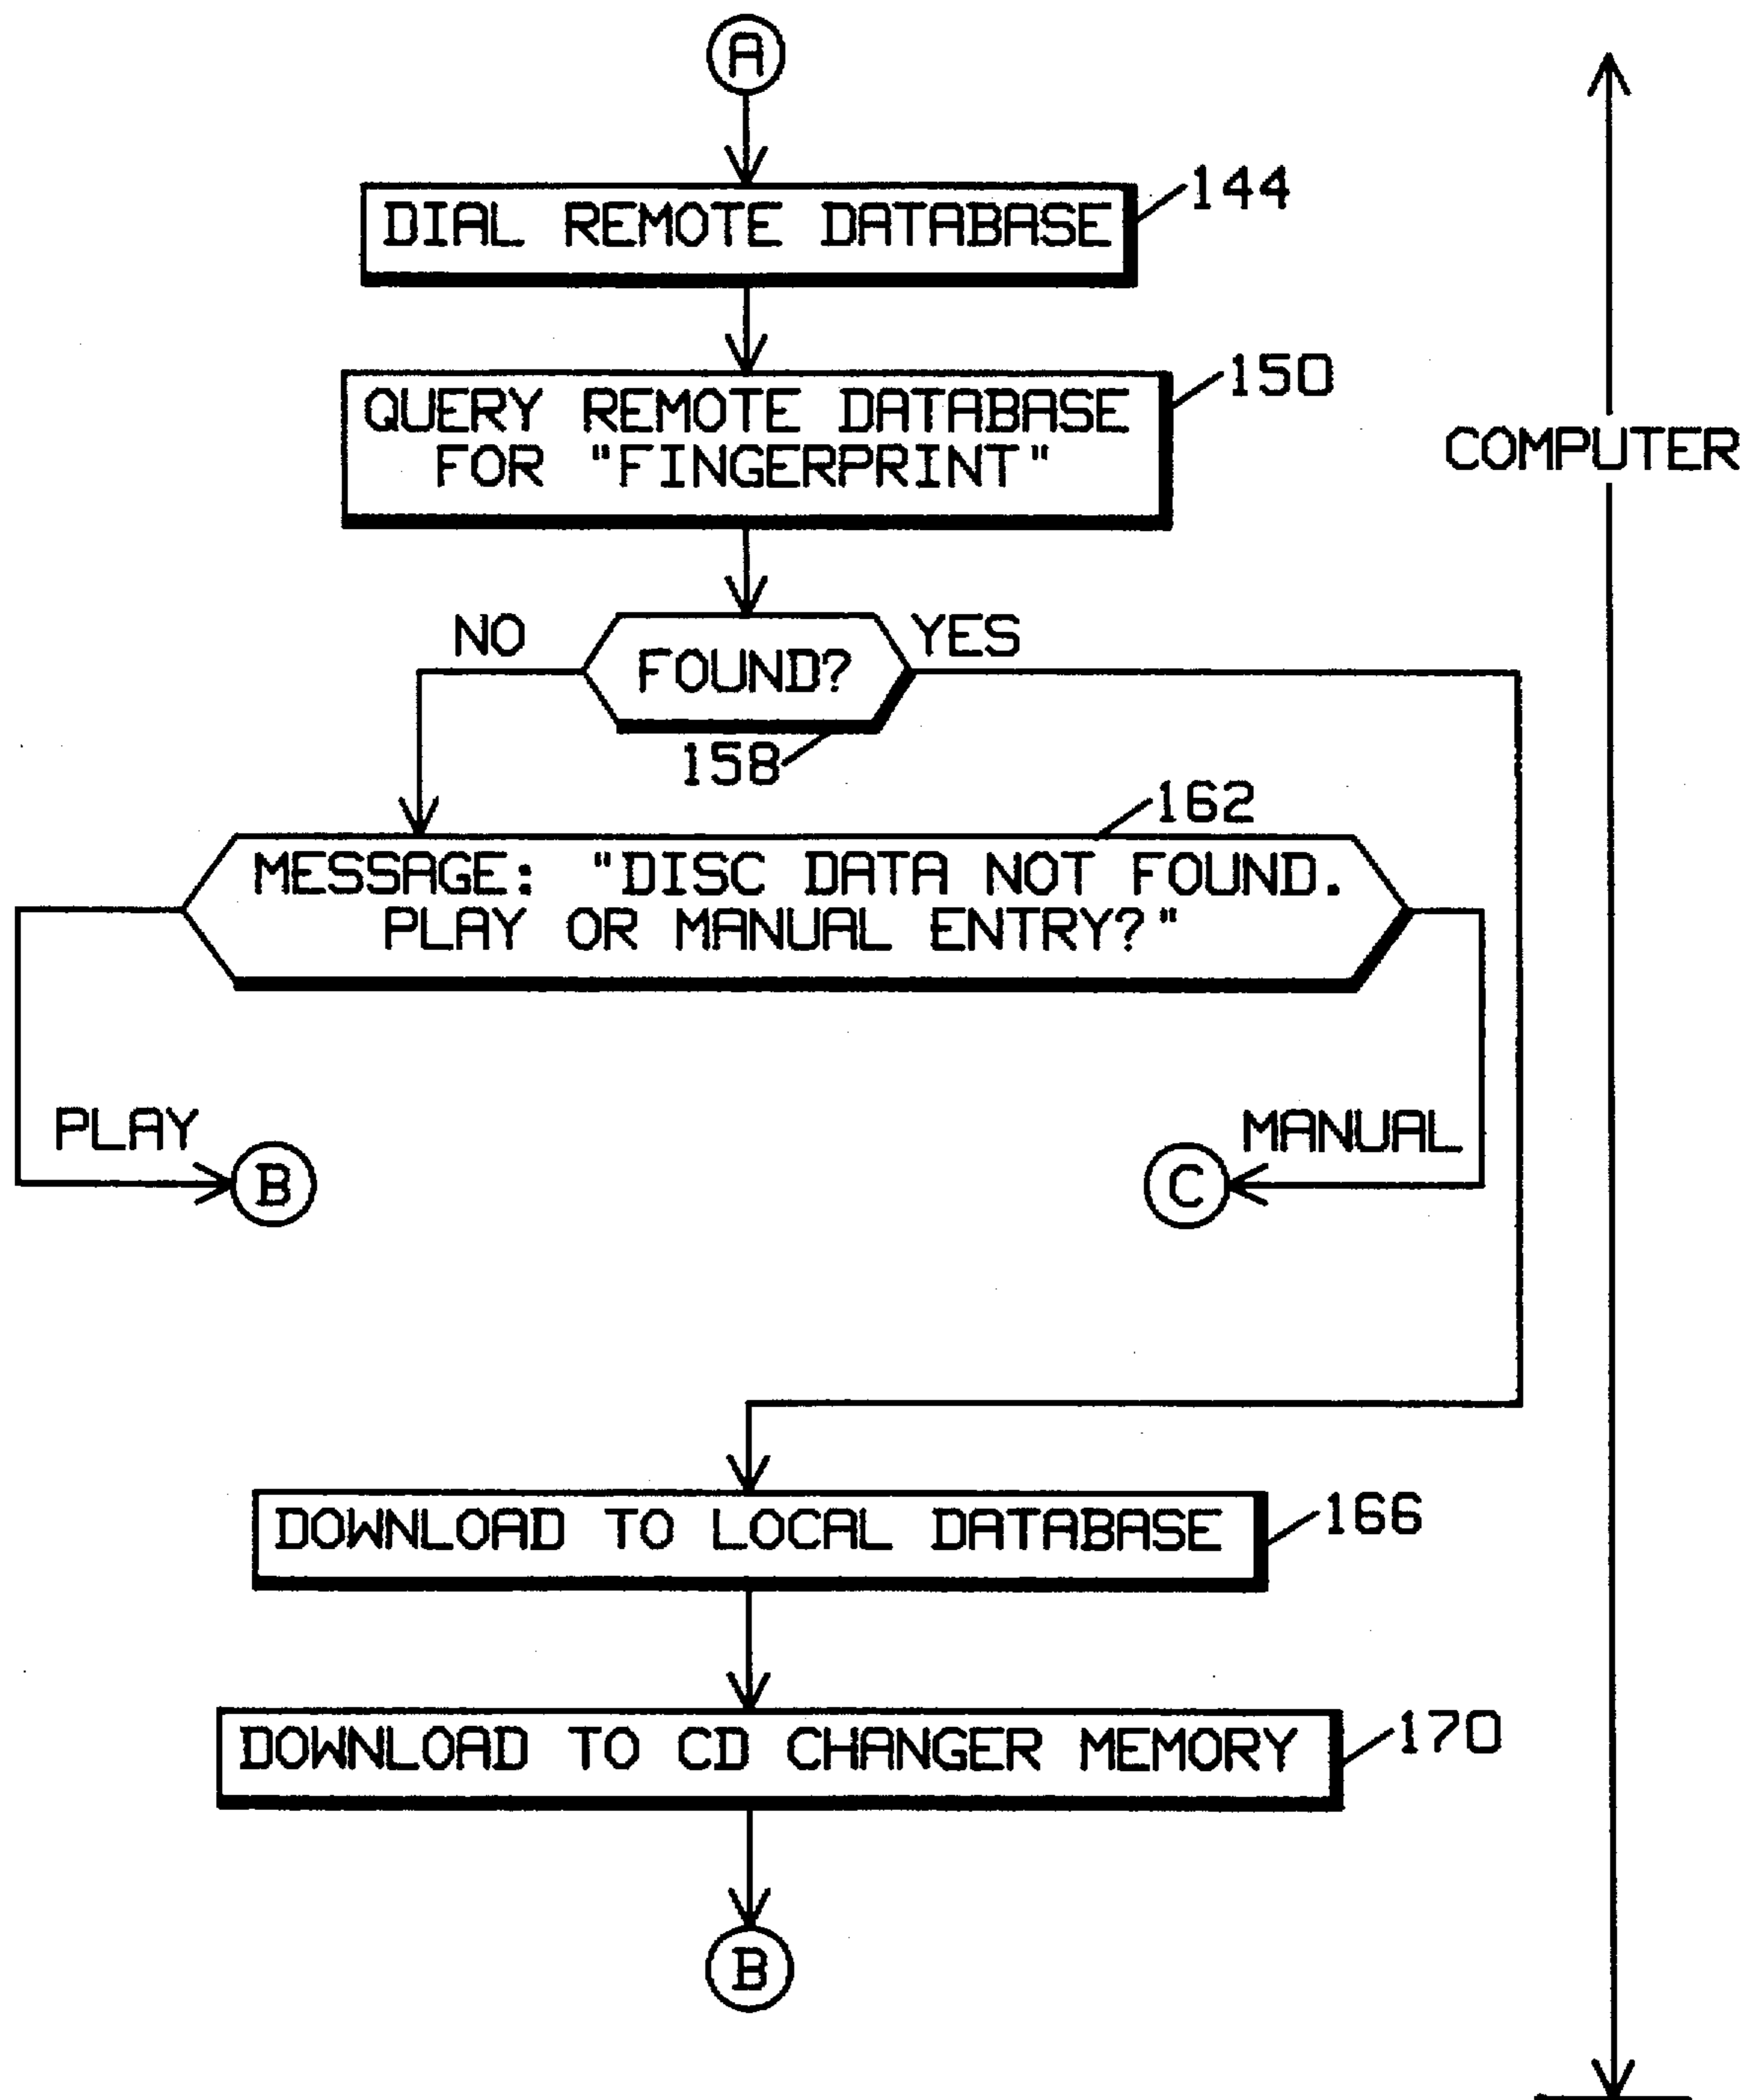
A

DIAL REMOTE DATABASE 144

QUERY REMOTE DATABASE FOR "FINGERPRINT" 150

COMPUTER

NO

FOUND?

YES

158

162

MESSAGE: "DISC DATA NOT FOUND. PLAY OR MANUAL ENTRY?"

PLAY

B

MANUAL

C

DOWNLOAD TO LOCAL DATABASE 166

DOWNLOAD TO CD CHANGER MEMORY 170

B